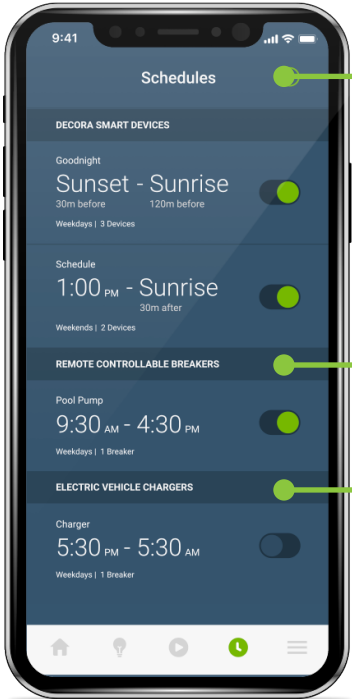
9:41

Schedules

DECORA SMART DEVICES

Goodnight
Sunset - Sunrise
30m before 120m before
Weekdays | 3 Devices

Schedule
1:00 PM - Sunrise
30m after
Weekends | 2 Devices

REMOTE CONTROLLABLE BREAKERS

Pool Pump
9:30 AM - 4:30 PM
Weekdays | 1 Breaker

ELECTRIC VEHICLE CHARGERS

Charger
5:30 PM - 5:30 AM
Weekdays | 1 Breaker